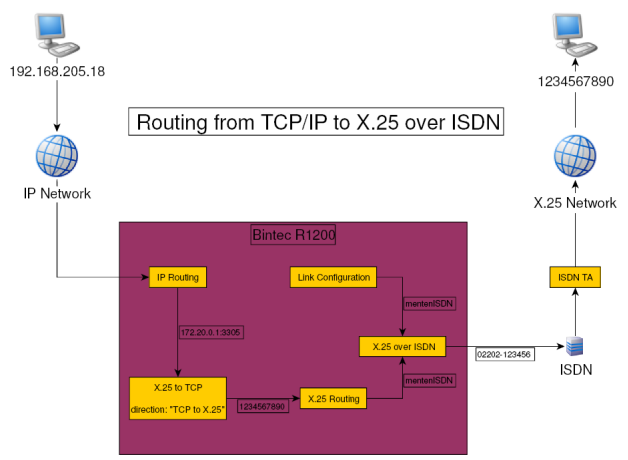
192.168.205.18

IP Network

Routing from TCP/IP to X.25 over ISDN

1234567890

X.25 Network

Bintec R1200

IP Routing

172.20.0.1:3305

Link Configuration

menteniSDN

X.25 over ISDN

X.25 to TCP

direction: "TCP to X.25"

1234567890

X.25 Routing

menteniSDN

ISDN TA

02202-123456

ISDN